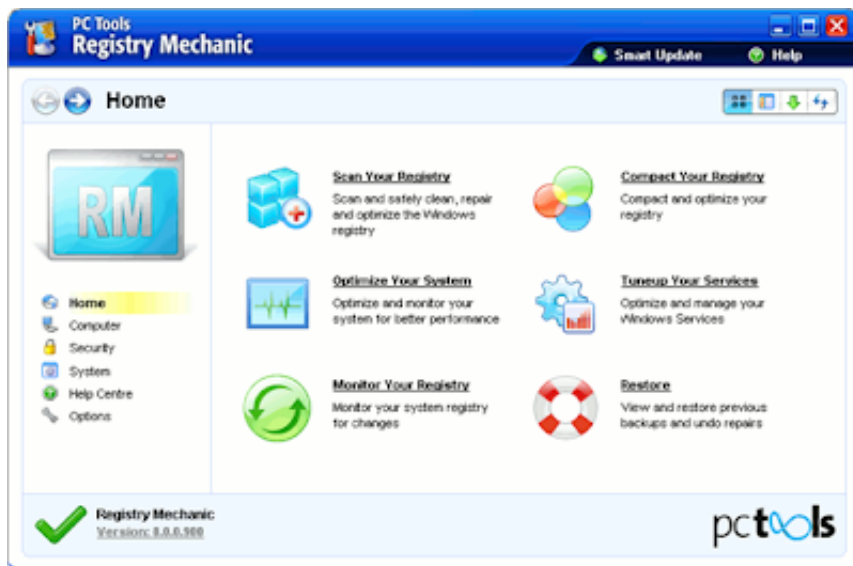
PC Tools
Registry Mechanic

Smart Update
Help

Home

RM

Home
Computer
Security
System
Help Centre
Options

Scan Your Registry
Scan and safely clean, repair and optimize the Windows registry

Compact Your Registry
Compact and optimize your registry

Optimize Your System
Optimize and monitor your system for better performance

Tuneup Your Services
Optimize and manage your Windows Services

Monitor Your Registry
Monitor your system registry for changes

Restore
View and restore previous backups and undo repairs

Registry Mechanic
Version: 8.0.0.900

pctools